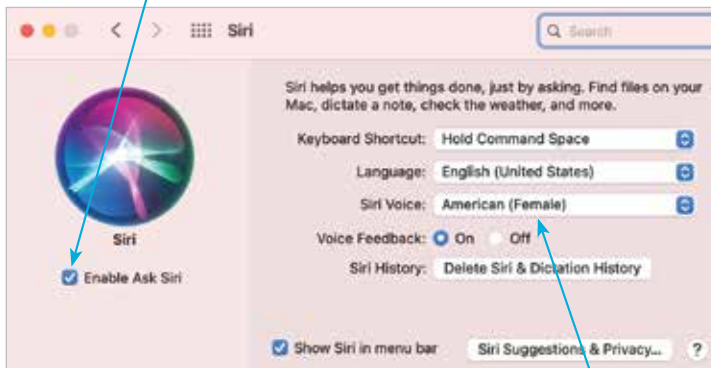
Siri

Search

Siri

Enable Ask Siri

Siri helps you get things done, just by asking. Find files on your Mac, dictate a note, check the weather, and more.

Keyboard Shortcut: Hold Command Space

Language: English (United States)

Siri Voice: American (Female)

Voice Feedback: On Off

Siri History: Delete Siri & Dictation History

Show Siri in menu bar

Siri Suggestions & Privacy...

?